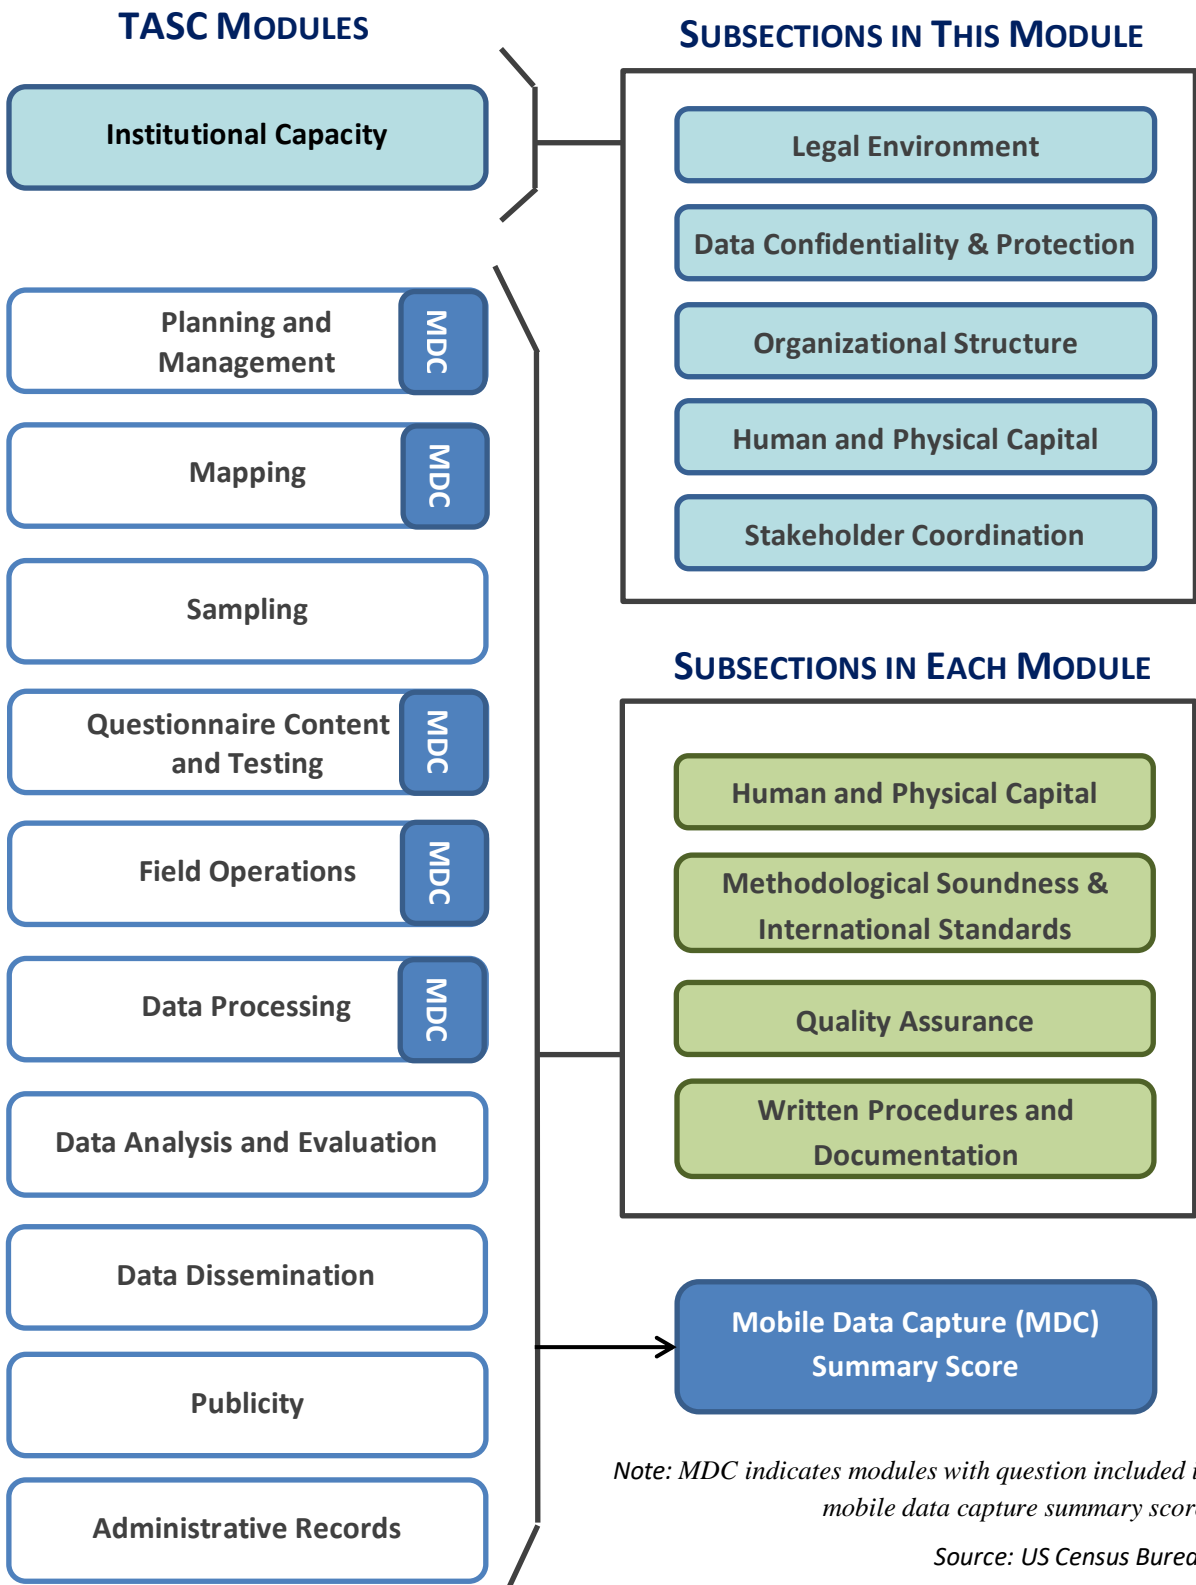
TASC MODULES

Institutional Capacity

Planning and Management MDC

Mapping MDC

Sampling

Questionnaire Content and Testing MDC

Field Operations MDC

Data Processing MDC

Data Analysis and Evaluation

Data Dissemination

Publicity

Administrative Records

SUBSECTIONS IN THIS MODULE

Legal Environment

Data Confidentiality & Protection

Organizational Structure

Human and Physical Capital

Stakeholder Coordination

SUBSECTIONS IN EACH MODULE

Human and Physical Capital

Methodological Soundness & International Standards

Quality Assurance

Written Procedures and Documentation

Mobile Data Capture (MDC) Summary Score

Note: MDC indicates modules with question included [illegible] mobile data capture summary scor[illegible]

Source: US Census Burea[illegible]